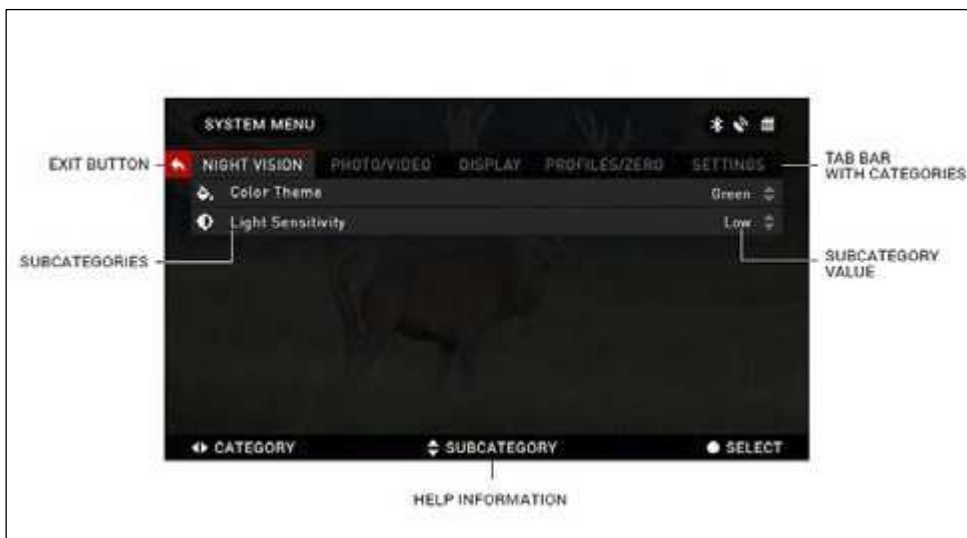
SYSTEM MENU

EXIT BUTTON

NIGHT VISION PHOTO/VIDEO DISPLAY PROFILES/ZERO SETTINGS

TAB BAR WITH CATEGORIES

Color Theme Green

Light Sensitivity Low

SUBCATEGORIES

SUBCATEGORY VALUE

CATEGORY SUBCATEGORY SELECT

HELP INFORMATION